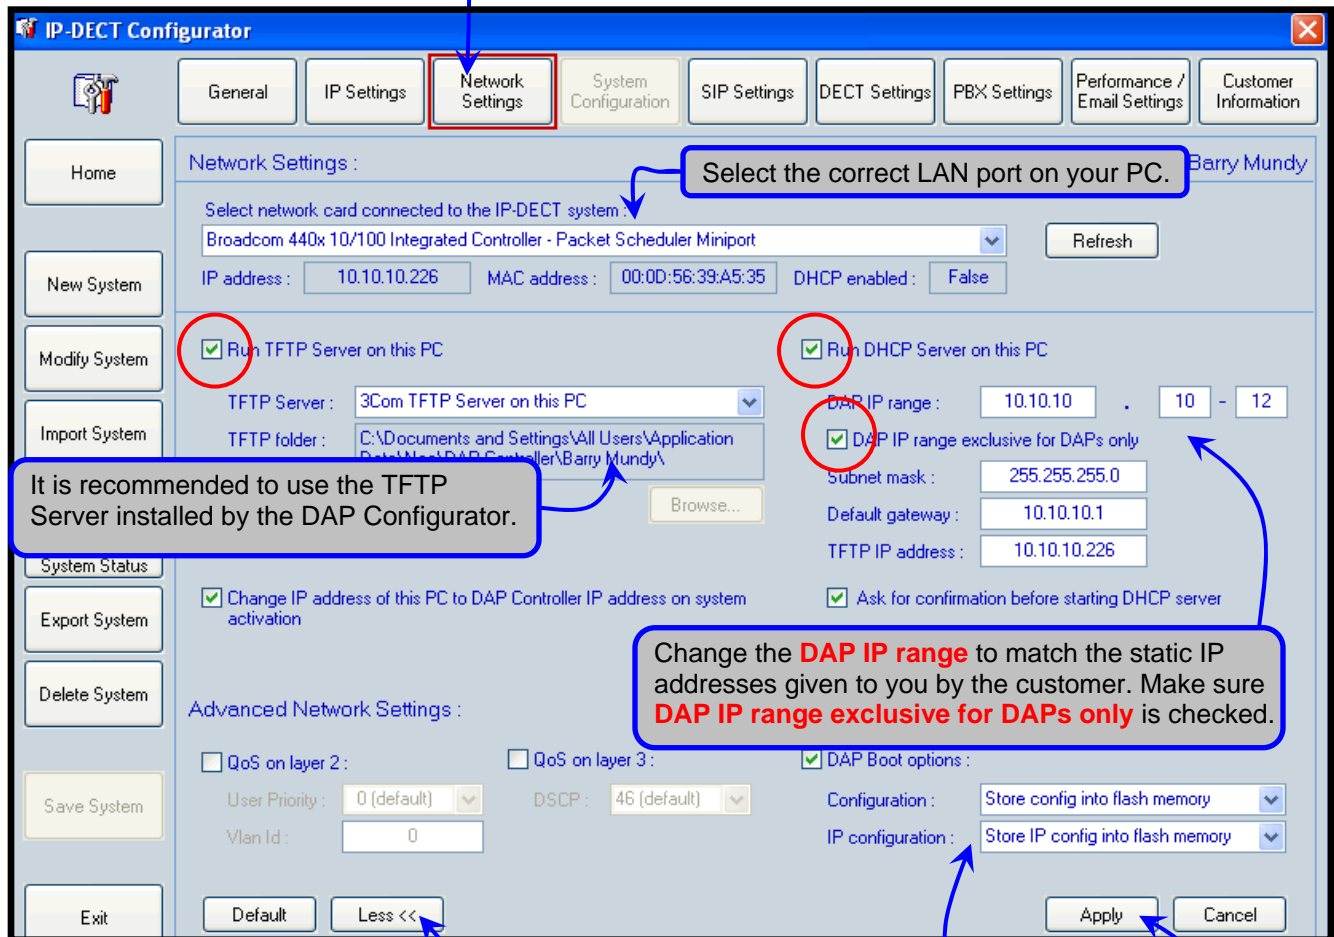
IP-DECT Configurator

General | IP Settings | Network Settings | System Configuration | SIP Settings | DECT Settings | PBX Settings | Performance / Email Settings | Customer Information

Home

New System

Modify System

Import System

System Status

Export System

Delete System

Save System

Exit

Network Settings :

Select the correct LAN port on your PC.

Barry Mundy

Select network card connected to the IP-DECT system :

Broadcom 440x 10/100 Integrated Controller - Packet Scheduler Miniport

Refresh

IP address : 10.10.10.226 MAC address : 00:0D:56:39:A5:35 DHCP enabled : False

Run TFTP Server on this PC

TFTP Server : 3Com TFTP Server on this PC

TFTP folder : C:\Documents and Settings\All Users\Application Data\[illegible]\DAP Controller\Barry Mundy\

It is recommended to use the TFTP Server installed by the DAP Configurator.

Browse...

Run DHCP Server on this PC

DAP IP range : 10.10.10 . 10 - 12

DAP IP range exclusive for DAPs only

Subnet mask : 255.255.255.0

Default gateway : 10.10.10.1

TFTP IP address : 10.10.10.226

Change IP address of this PC to DAP Controller IP address on system activation

Ask for confirmation before starting DHCP server

Change the DAP IP range to match the static IP addresses given to you by the customer. Make sure DAP IP range exclusive for DAPs only is checked.

Advanced Network Settings :

QoS on layer 2 :

User Priority : 0 (default)

Vlan Id : 0

QoS on layer 3 :

DSCP : 46 (default)

DAP Boot options :

Configuration : Store config into flash memory

IP configuration : Store IP config into flash memory

Default

Less <<

Apply

Cancel